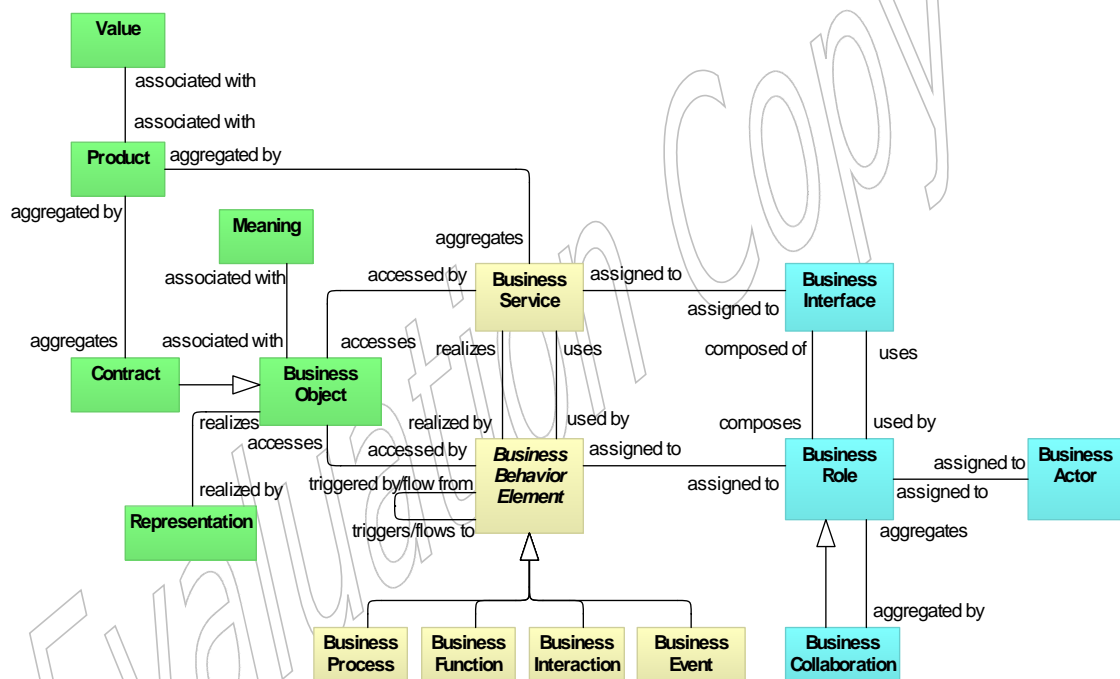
Value

associated with

associated with

Product

aggregated by

aggregated by

Meaning

aggregates

associated with

accessed by

Business Service

assigned to

assigned to

Business Interface

aggregates

associated with

accesses

realizes

uses

composed of

uses

Contract

Business Object

realizes

realized by

used by

composes

used by

accesses

accessed by

Business Behavior Element

assigned to

Business Role

assigned to

Business Actor

realized by

triggered by/flow from

assigned to

assigned to

Representation

triggers/flows to

aggregates

aggregated by

Business Process

Business Function

Business Interaction

Business Event

Business Collaboration

Evaluation Copy